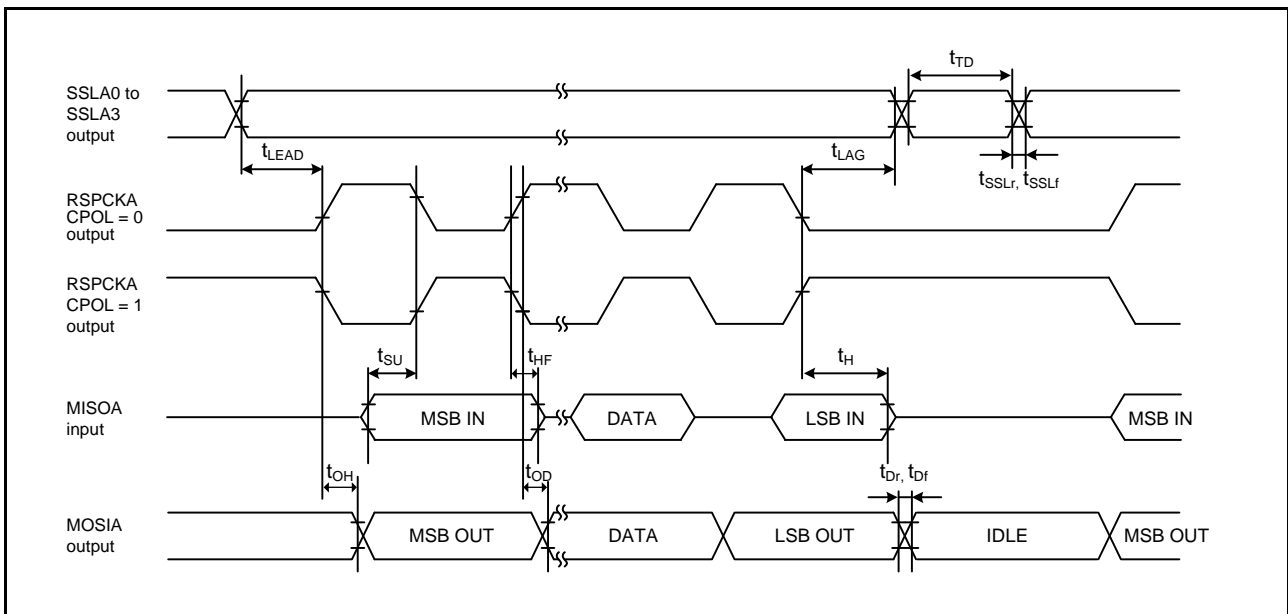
$t_{TD}$

SSLA0 to SSLA3 output

$t_{LEAD}$

$t_{LAG}$

$t_{SSLr}$, $t_{SSLf}$

RSPCKA CPOL = 0 output

RSPCKA CPOL = 1 output

$t_{SU}$

$t_{HF}$

$t_{H}$

MISOA input

MSB IN

DATA

LSB IN

MSB IN

$t_{OH}$

$t_{OD}$

$t_{Dr}$, $t_{Df}$

MOSIA output

MSB OUT

DATA

LSB OUT

IDLE

MSB OUT